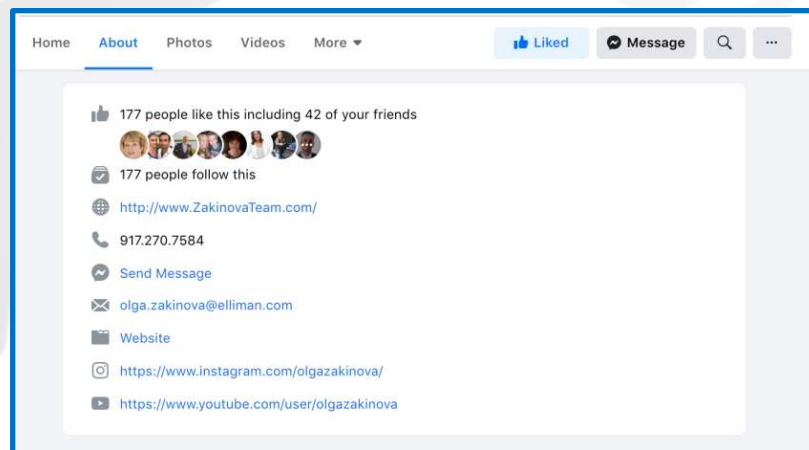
Home About Photos Videos More

Liked Message

177 people like this including 42 of your friends

177 people follow this

http://www.ZakinovaTeam.com/

917.270.7584

Send Message

olga.zakinova@elliman.com

Website

https://www.instagram.com/olgazakinova/

https://www.youtube.com/user/olgazakinova